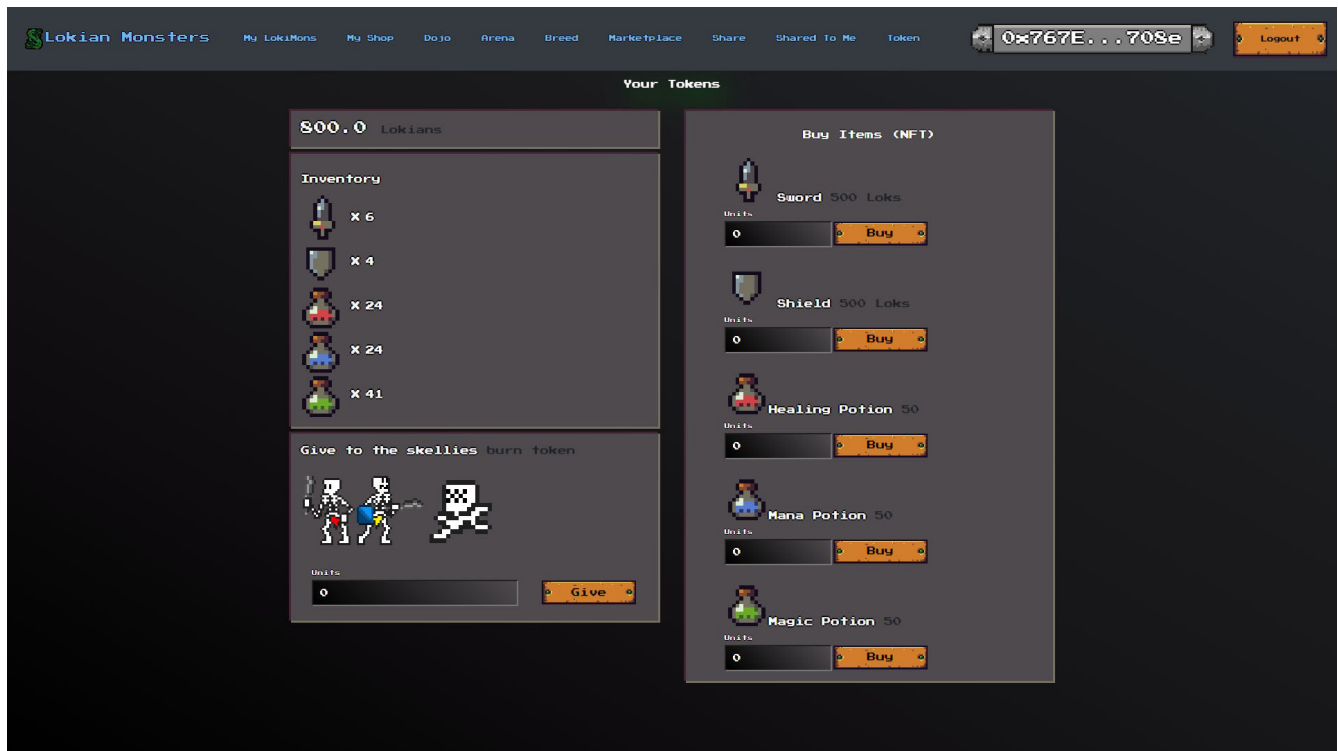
Lokian Monsters My LokiMons My Shop Dojo Arena Breed Marketplace Share Shared To Me Token 0x767E...708e Logout

Your Tokens

800.0 Lokians

Inventory
x 6
x 4
x 24
x 24
x 41

Give to the skellies burn token

Units
0
Give

Buy Items (NFT)

Sword 500 Loks
Units
0
Buy

Shield 500 Loks
Units
0
Buy

Healing Potion 50
Units
0
Buy

Mana Potion 50
Units
0
Buy

Magic Potion 50
Units
0
Buy